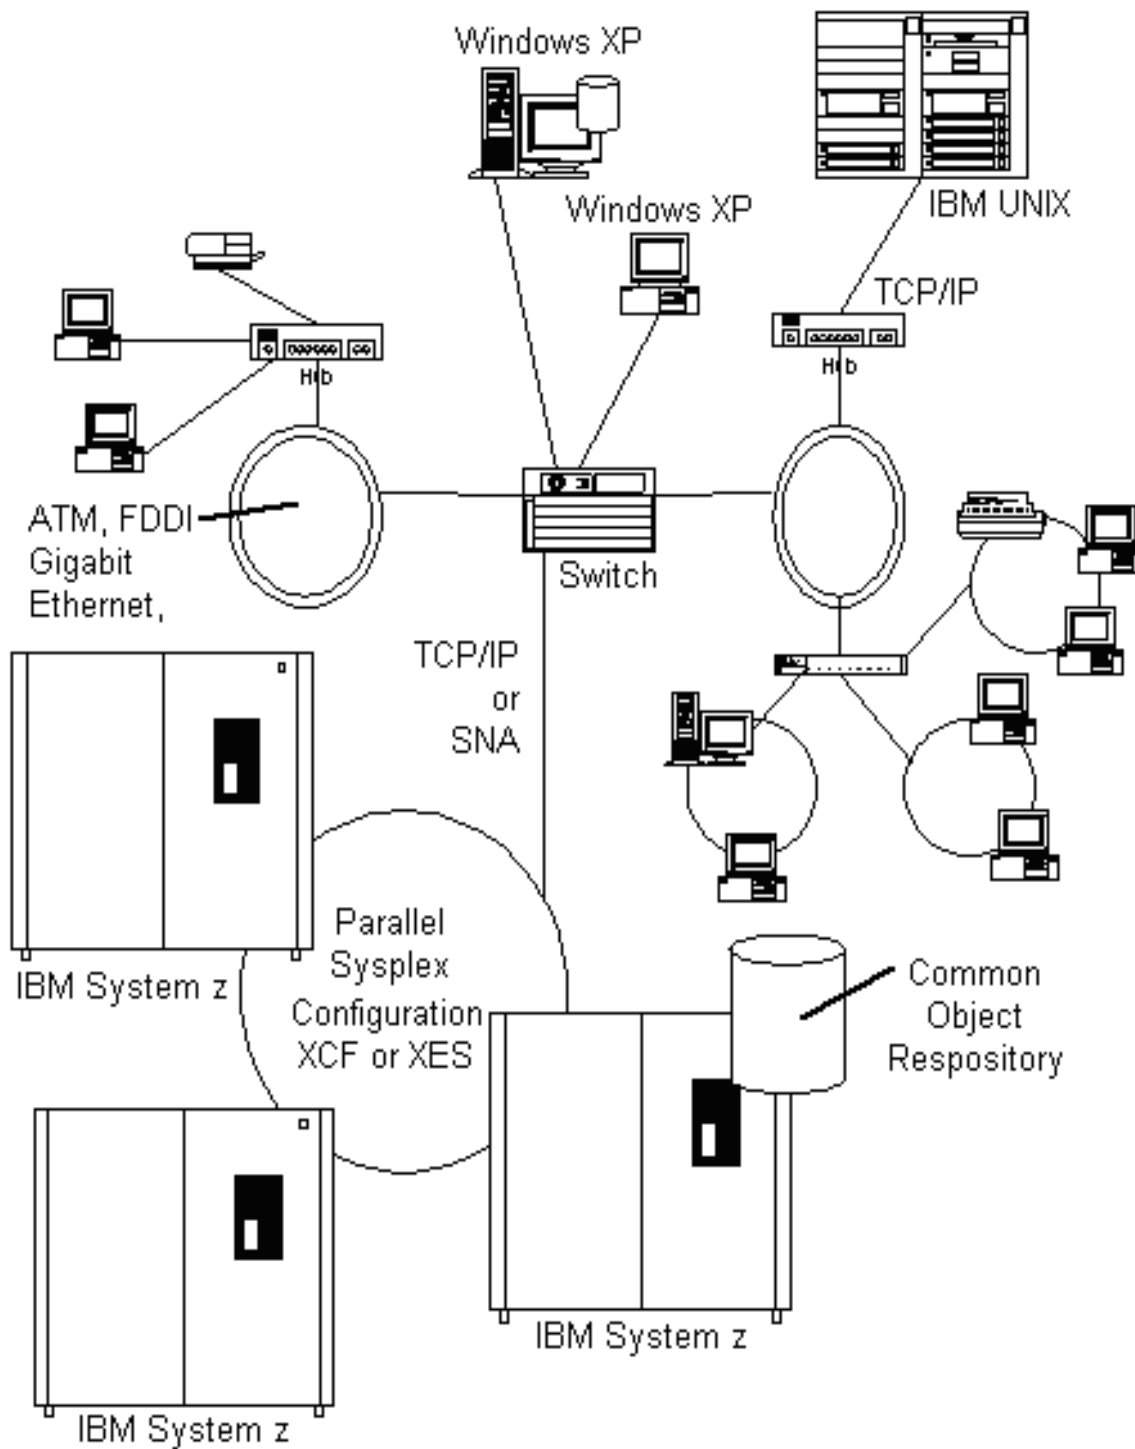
Windows XP

IBM UNIX

Windows XP

TCP/IP

Hub

Hub

ATM, FDDI Gigabit Ethernet,

Switch

TCP/IP or SNA

IBM System z

Parallel Sysplex Configuration XCF or XES

Common Object Respository

IBM System z

IBM System z